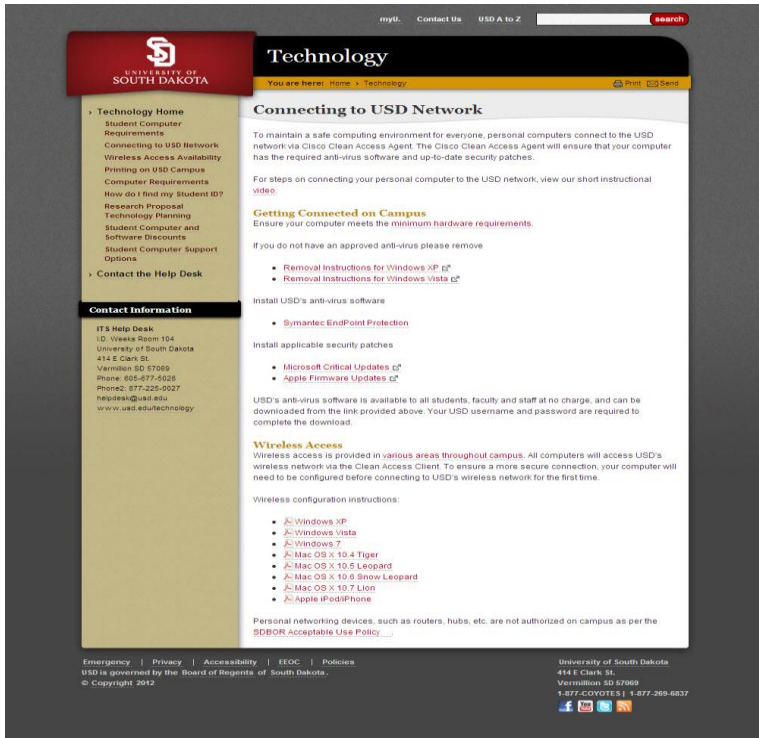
myU. Contact Us USD A to Z search

UNIVERSITY OF SOUTH DAKOTA

Technology

You are here: Home > Technology

Print Send

› Technology Home
Student Computer Requirements
Connecting to USD Network
Wireless Access Availability
Printing on USD Campus
Computer Requirements
How do I find my Student ID?
Research Proposal Technology Planning
Student Computer and Software Discounts
Student Computer Support Options
› Contact the Help Desk

Contact Information

ITS Help Desk
I.D. Weeks Room 104
University of South Dakota
414 E Clark St.
Vermillion SD 57069
Phone: 605-677-5028
Phone2: 877-225-0027
helpdesk@usd.edu
www.usd.edu/technology

Connecting to USD Network

To maintain a safe computing environment for everyone, personal computers connect to the USD network via Cisco Clean Access Agent. The Cisco Clean Access Agent will ensure that your computer has the required anti-virus software and up-to-date security patches.

For steps on connecting your personal computer to the USD network, view our short instructional video.

Getting Connected on Campus
Ensure your computer meets the minimum hardware requirements.

If you do not have an approved anti-virus please remove

- Removal Instructions for Windows XP
- Removal Instructions for Windows Vista

Install USD's anti-virus software

- Symantec EndPoint Protection

Install applicable security patches

- Microsoft Critical Updates
- Apple Firmware Updates

USD's anti-virus software is available to all students, faculty and staff at no charge, and can be downloaded from the link provided above. Your USD username and password are required to complete the download.

Wireless Access
Wireless access is provided in various areas throughout campus. All computers will access USD's wireless network via the Clean Access Client. To ensure a more secure connection, your computer will need to be configured before connecting to USD's wireless network for the first time.

Wireless configuration instructions:

- Windows XP
- Windows Vista
- Windows 7
- Mac OS X 10.4 Tiger
- Mac OS X 10.5 Leopard
- Mac OS X 10.6 Snow Leopard
- Mac OS X 10.7 Lion
- Apple iPod/iPhone

Personal networking devices, such as routers, hubs, etc. are not authorized on campus as per the SDBOR Acceptable Use Policy.

Emergency | Privacy | Accessibility | EEOC | Policies
USD is governed by the Board of Regents of South Dakota.
© Copyright 2012

University of South Dakota
414 E Clark St.
Vermillion SD 57069
1-877-COYOTES | 1-877-269-6837